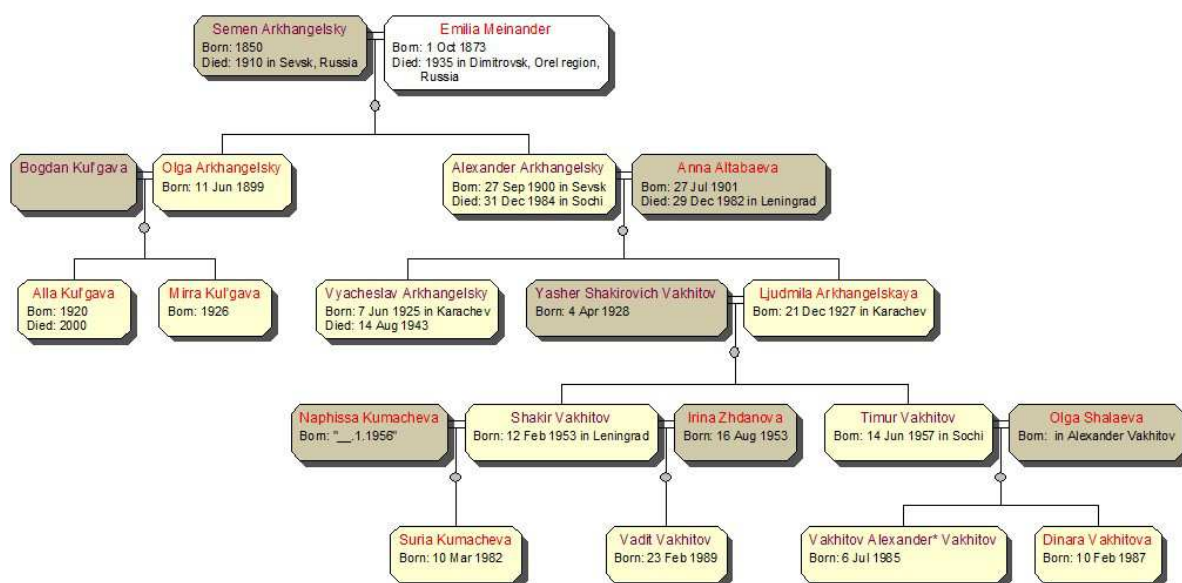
Semen Arkhangelsky
Born: 1850
Died: 1910 in Sevsk, Russia

Emilia Meinander
Born: 1 Oct 1873
Died: 1935 in Dimitrovsk, Orel region, Russia

Bogdan Kul'gava

Olga Arkhangelsky
Born: 11 Jun 1899

Alexander Arkhangelsky
Born: 27 Sep 1900 in Sevsk
Died: 31 Dec 1984 in Sochi

Anna Altabaeva
Born: 27 Jul 1901
Died: 29 Dec 1982 in Leningrad

Alla Kul'gava
Born: 1920
Died: 2000

Mirra Kul'gava
Born: 1926

Vyacheslav Arkhangelsky
Born: 7 Jun 1925 in Karachev
Died: 14 Aug 1943

Yasher Shakirovich Vakhitov
Born: 4 Apr 1928

Ljudmila Arkhangelskaya
Born: 21 Dec 1927 in Karachev

Naphissa Kumacheva
Born: "__.1.1956"

Shakir Vakhitov
Born: 12 Feb 1953 in Leningrad

Irina Zhdanova
Born: 16 Aug 1953

Timur Vakhitov
Born: 14 Jun 1957 in Sochi

Olga Shalaeva
Born: in Alexander Vakhitov

Suria Kumacheva
Born: 10 Mar 1982

Vadit Vakhitov
Born: 23 Feb 1989

Vakhitov Alexander* Vakhitov
Born: 6 Jul 1985

Dinara Vakhitova
Born: 10 Feb 1987